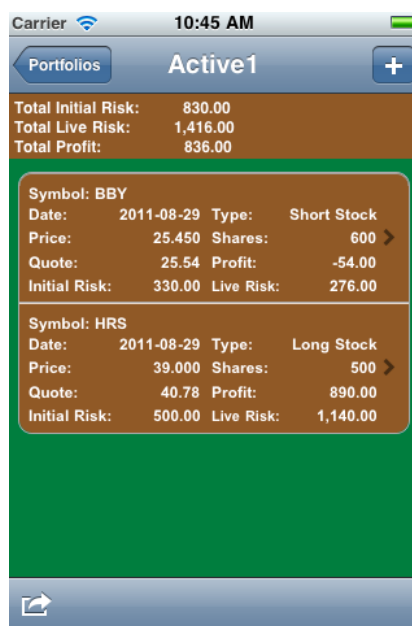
Carrier 10:45 AM

Portfolios Active1 +

Total Initial Risk: 830.00
Total Live Risk: 1,416.00
Total Profit: 836.00

Symbol: BBY
Date: 2011-08-29 Type: Short Stock
Price: 25.450 Shares: 600
Quote: 25.54 Profit: -54.00
Initial Risk: 330.00 Live Risk: 276.00

Symbol: HRS
Date: 2011-08-29 Type: Long Stock
Price: 39.000 Shares: 500
Quote: 40.78 Profit: 890.00
Initial Risk: 500.00 Live Risk: 1,140.00